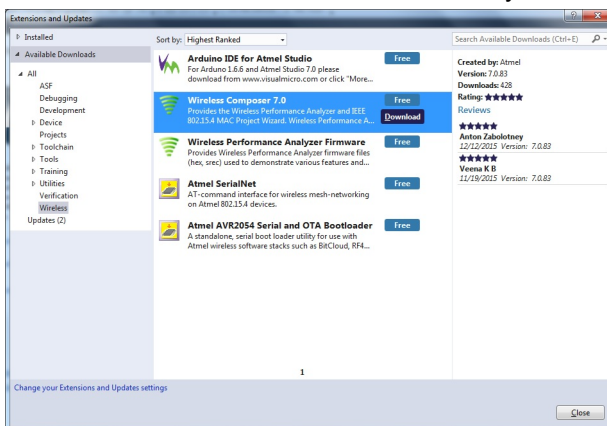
Extensions and Updates

▷ Installed
◢ Available Downloads
◢ All
ASF
Debugging
Development
▷ Device
Projects
▷ Toolchain
▷ Tools
▷ Training
▷ Utilities
Verification
Wireless
Updates (2)

Sort by: Highest Ranked

Arduino IDE for Atmel Studio
For Arduino 1.6.6 and Atmel Studio 7.0 please download from www.visualmicro.com or click "More...
Free

Wireless Composer 7.0
Provides the Wireless Performance Analyzer and IEEE 802.15.4 MAC Project Wizard. Wireless Performance A...
Free
Download

Wireless Performance Analyzer Firmware
Provides Wireless Performance Analyzer firmware files (hex, srec) used to demonstrate various features and...
Free

Atmel SerialNet
AT-command interface for wireless mesh-networking on Atmel 802.15.4 devices.
Free

Atmel AVR2054 Serial and OTA Bootloader
A standalone, serial boot loader utility for use with Atmel wireless software stacks such as BitCloud, RF4...
Free

1

Search Available Downloads (Ctrl+E)

Created by: Atmel
Version: 7.0.83
Downloads: 428
Rating: ★★★★★
Reviews
★★★★★
Anton Zabolotney
12/12/2015 Version: 7.0.83
★★★★★
Veena K B
11/19/2015 Version: 7.0.83

Change your Extensions and Updates settings

Close